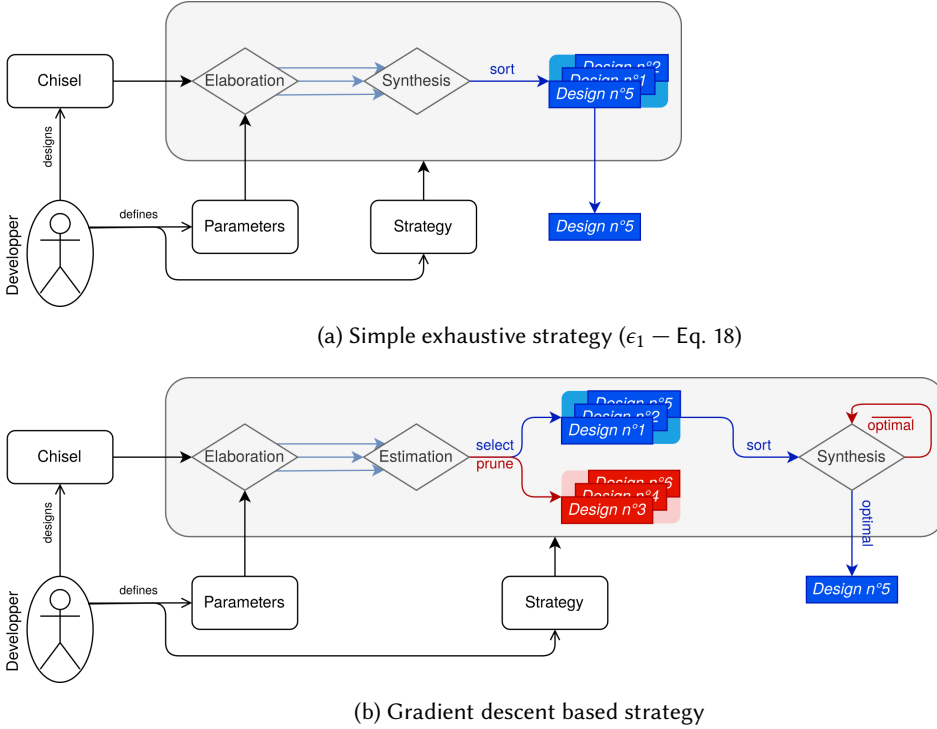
Chisel

designs

Developper

defines

Elaboration

Synthesis

sort

Design n°2
Design n°1
Design n°5

Parameters

Strategy

Design n°5

(a) Simple exhaustive strategy ($\epsilon_1$ — Eq. 18)

Chisel

designs

Developper

defines

Elaboration

Estimation

select

prune

Design n°5
Design n°2
Design n°1

Design n°6
Design n°4
Design n°3

sort

Synthesis

$\overline{\text{optimal}}$

optimal

Parameters

Strategy

Design n°5

(b) Gradient descent based strategy